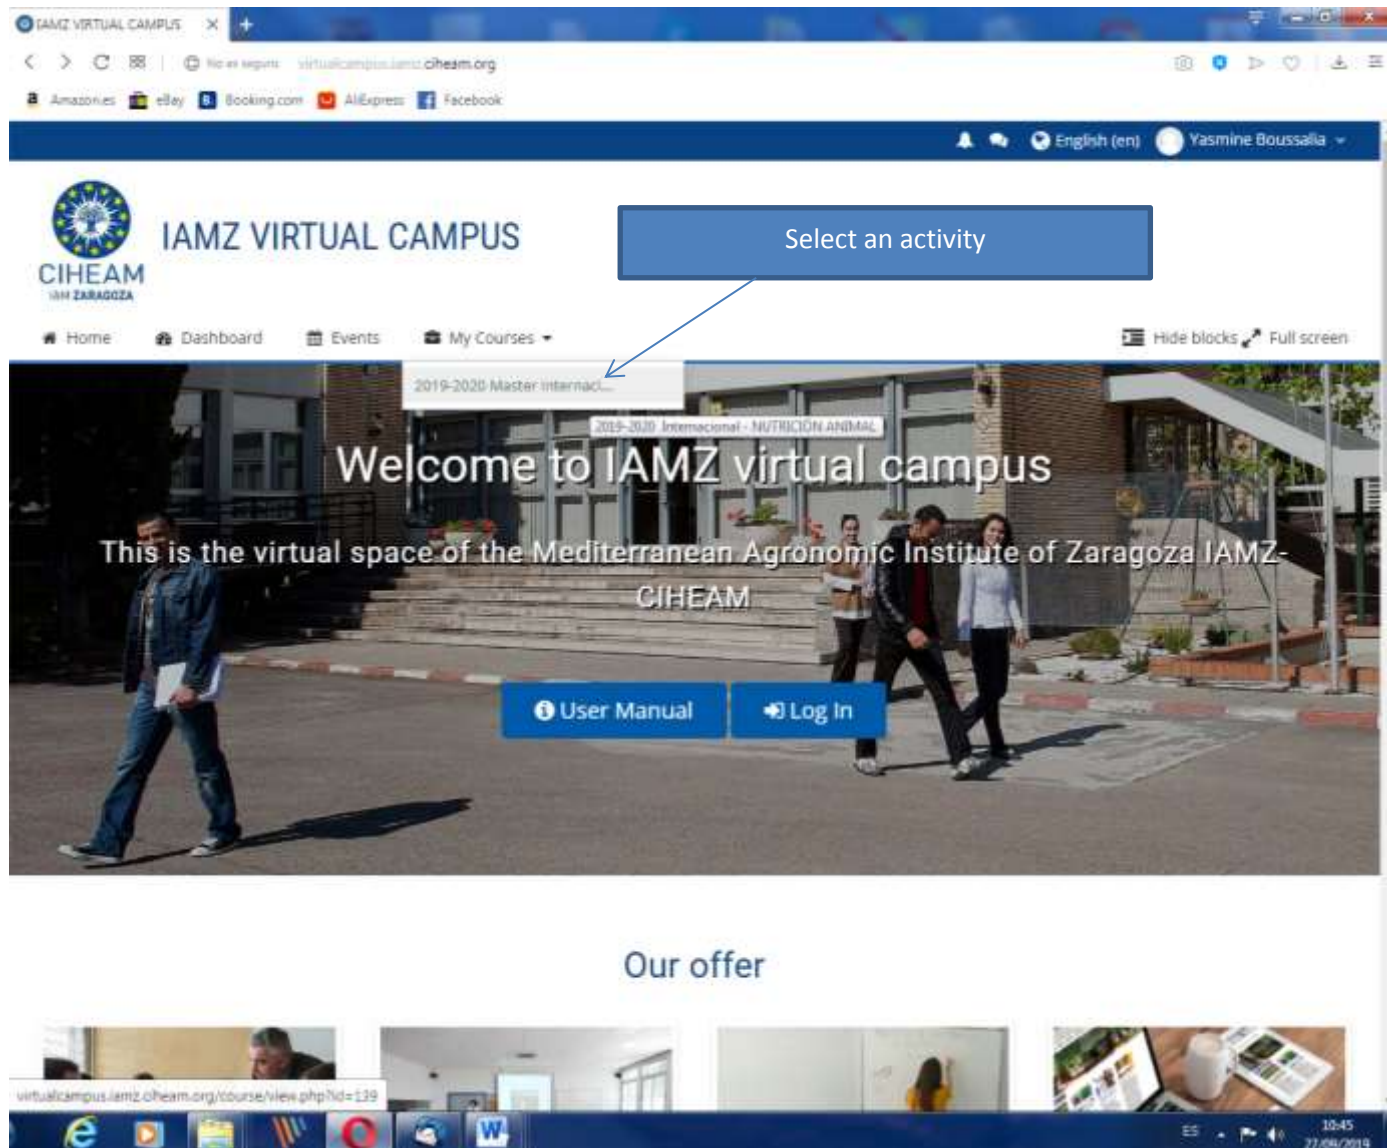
IAMZ VIRTUAL CAMPUS

No es seguro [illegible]ciheam.org

Amazon.es eBay Booking.com AliExpress Facebook

English (en) Yasmine Boussalia

CIHEAM
IAM ZARAGOZA

IAMZ VIRTUAL CAMPUS

Select an activity

Home Dashboard Events My Courses

Hide blocks Full screen

2019-2020 Master Internaci...

2019-2020 Internacional - NUTRICION ANIMAL

Welcome to IAMZ virtual campus

This is the virtual space of the Mediterranean Agronomic Institute of Zaragoza IAMZ-CIHEAM

User Manual Log In

Our offer

virtualcampus.iamz.ciheam.org/course/view.php?id=139

ES 10:45 27/09/2019